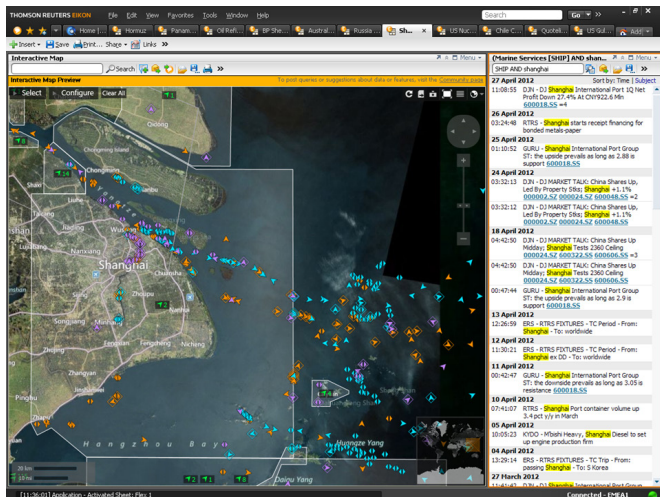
THOMSON REUTERS EIKON File Edit View Favorites Tools Window Help Search Go

Home | Hormuz Panam... Oil Refi... BP She... Austral... Russia ... Sh... US Nuc... Chile C... Quotel... US Gul... Add

Insert Save Print... Share Links

Interactive Map

Search:

Interactive Map Preview To post queries or suggestions about data or features, visit the Community page

Select Configure Clear All

Shanghai

Hangzhou Bay

20 km
10 mi

(Marine Services [SHIP] AND shan...

SHIP AND shanghai

Sort by: Time | Subject

27 April 2012
11:08:55 DJN - DJ Shanghai International Port 1Q Net Profit Down 27.4% At CNY922.6 Mn 600018.SS +4

26 April 2012
03:24:48 RTRS - Shanghai starts receipt financing for bonded metals-paper

25 April 2012
01:10:52 GURU - Shanghai International Port Group ST: the upside prevails as long as 2.88 is support 600018.SS

24 April 2012
03:32:13 DJN - DJ MARKET TALK: China Shares Up, Led By Property Stks; Shanghai +1.1% 000002.SZ 000024.SZ 600048.SS +2

03:32:12 DJN - DJ MARKET TALK: China Shares Up, Led By Property Stks; Shanghai +1.1% 000002.SZ 000024.SZ 600048.SS

18 April 2012
04:42:50 DJN - DJ MARKET TALK: China Shares Up Midday; Shanghai Tests 2360 Ceiling 000024.SZ 600322.SS 600606.SS +3

04:42:50 DJN - DJ MARKET TALK: China Shares Up Midday; Shanghai Tests 2360 Ceiling 000024.SZ 600322.SS 600606.SS

00:47:44 GURU - Shanghai International Port Group ST: the upside prevails as long as 2.9 is support 600018.SS

13 April 2012
12:26:59 ERS - RTRS FIXTURES - TC Period - From: Shanghai - To: worldwide

12 April 2012
11:30:21 ERS - RTRS FIXTURES - TC Period - From: Shanghai ex DD - To: worldwide

11 April 2012
00:42:47 GURU - Shanghai International Port Group ST: the downside prevails as long as 3.05 is resistance 600018.SS

10 April 2012
07:41:07 RTRS - Shanghai Port container volume up 3.4 pct y/y in March

05 April 2012
10:05:23 KYDO - Mitsubishi Heavy, Shanghai Diesel to set up engine production firm

04 April 2012
13:29:14 ERS - RTRS FIXTURES - TC Trip - From: passing Shanghai - To: S Korea

27 March 2012

[11:36:01] Application - Activated Sheet: Flex 1 Connected - EMEA1